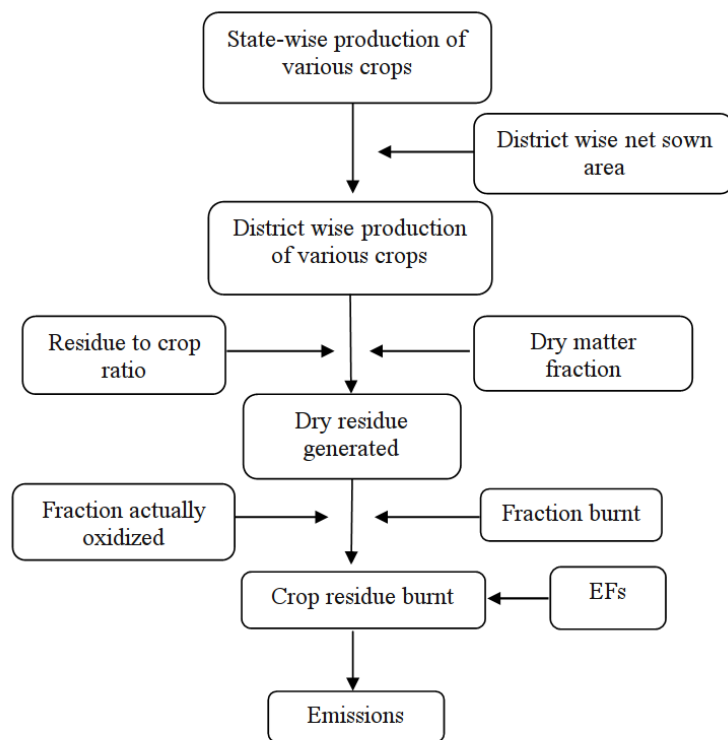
State-wise production of various crops

District wise net sown area

District wise production of various crops

Residue to crop ratio

Dry matter fraction

Dry residue generated

Fraction actually oxidized

Fraction burnt

Crop residue burnt

EFs

Emissions